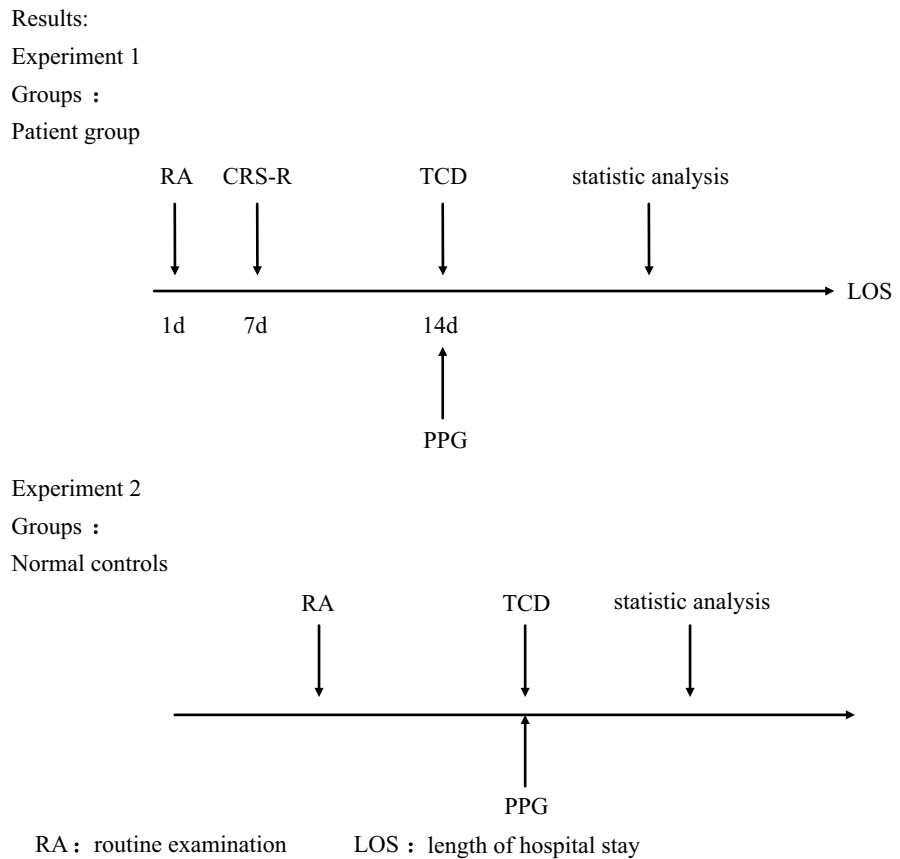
Results:

Experiment 1

Groups：

Patient group

RA CRS-R TCD statistic analysis

LOS

1d 7d 14d

PPG

Experiment 2

Groups：

Normal controls

RA TCD statistic analysis

PPG

RA：routine examination LOS：length of hospital stay